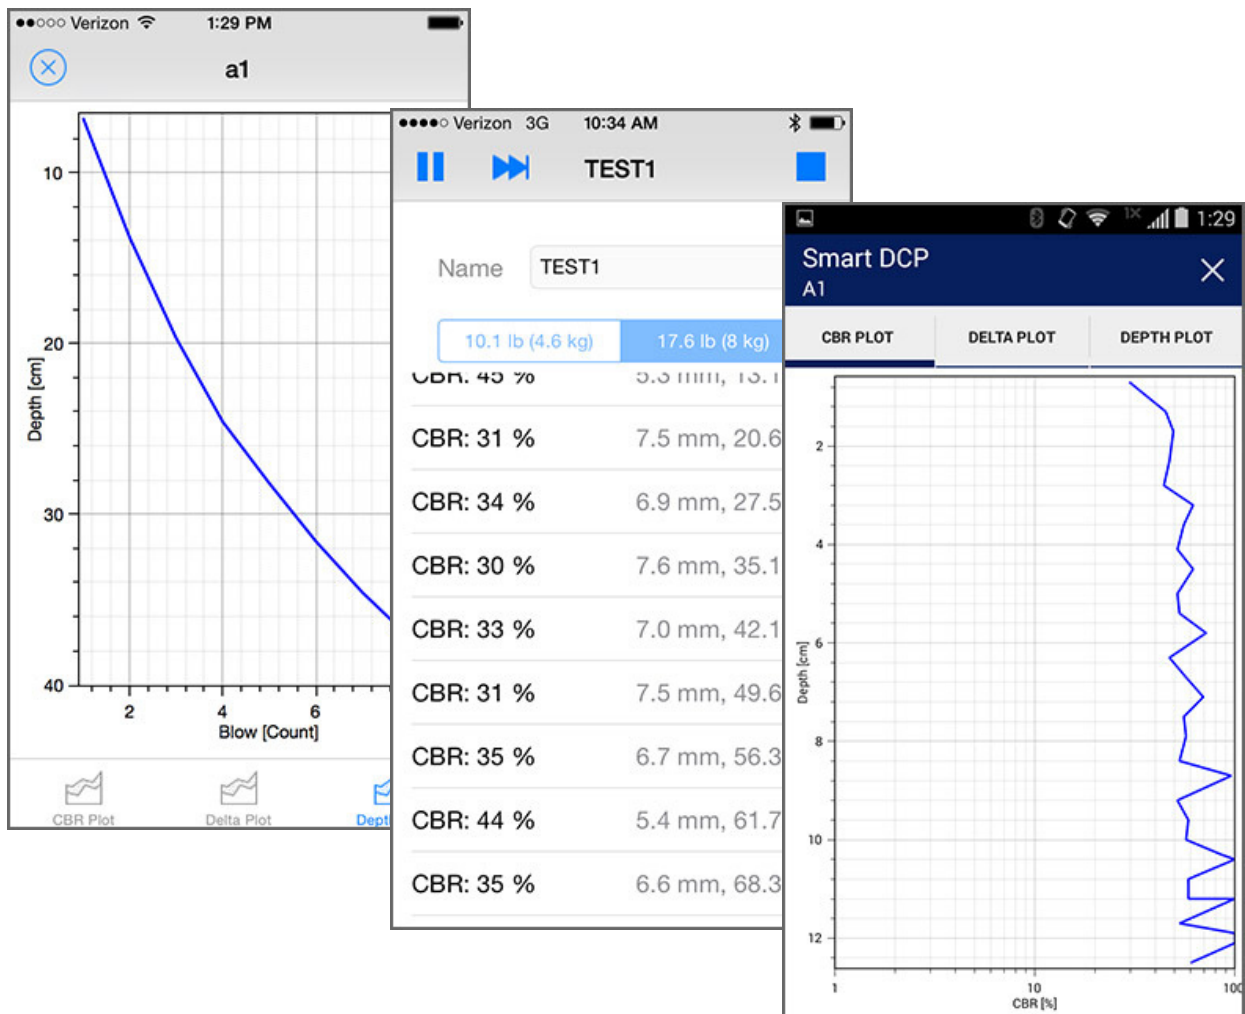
●●○○○ Verizon 1:29 PM

a1

10

20

30

40

Depth [cm]

2 4 6

Blow [Count]

CBR Plot

Delta Plot

Dept

●●●●○ Verizon 3G 10:34 AM

TEST1

Name TEST1

10.1 lb (4.6 kg) 17.6 lb (8 kg)

CBR: 45 % 5.3 mm, 13.1

CBR: 31 % 7.5 mm, 20.6

CBR: 34 % 6.9 mm, 27.5

CBR: 30 % 7.6 mm, 35.1

CBR: 33 % 7.0 mm, 42.1

CBR: 31 % 7.5 mm, 49.6

CBR: 35 % 6.7 mm, 56.3

CBR: 44 % 5.4 mm, 61.7

CBR: 35 % 6.6 mm, 68.3

1:29

Smart DCP

A1

CBR PLOT

DELTA PLOT

DEPTH PLOT

2

4

6

8

10

12

Depth [cm]

1

10

100

CBR [%]